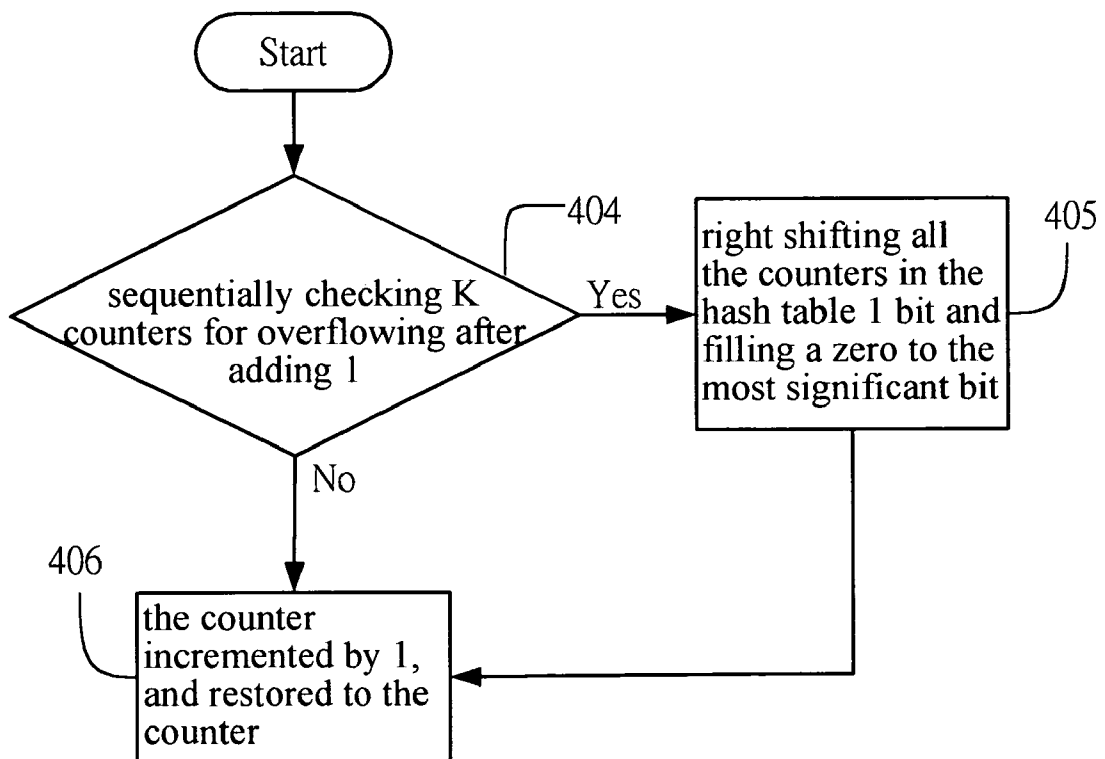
Start

404

sequentially checking K counters for overflowing after adding 1

Yes

405

right shifting all the counters in the hash table 1 bit and filling a zero to the most significant bit

No

406

the counter incremented by 1, and restored to the counter